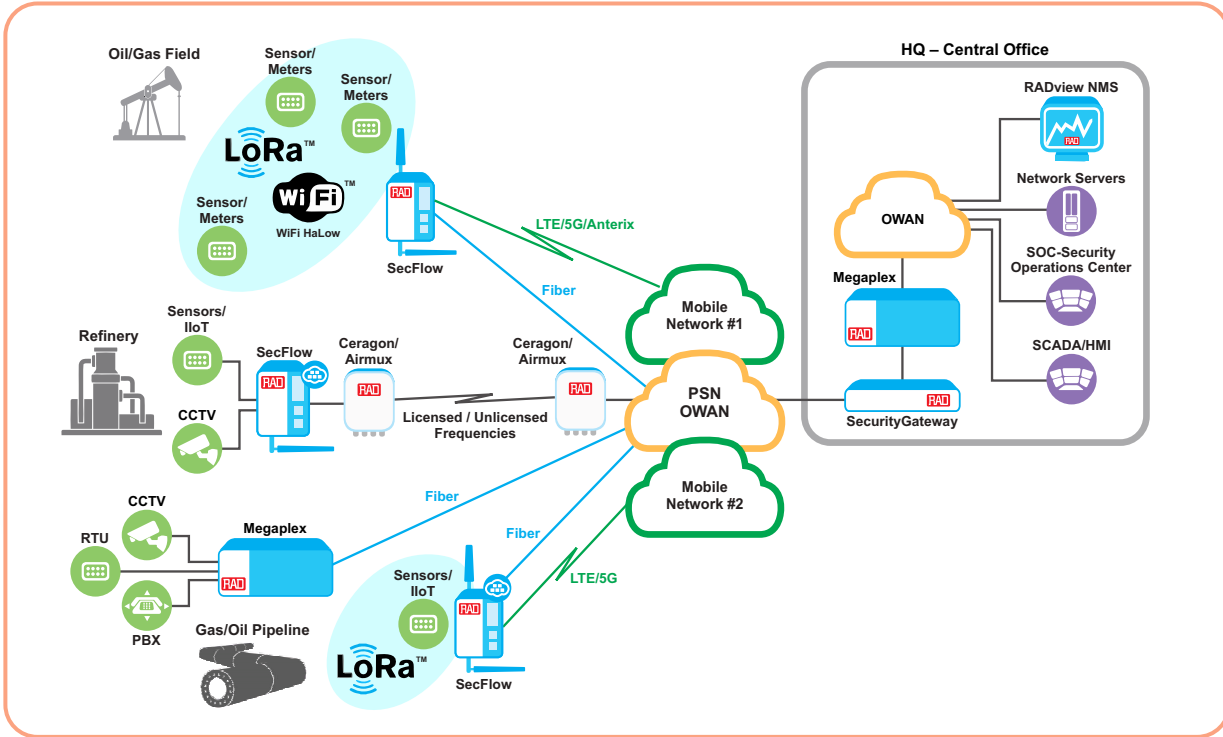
Oil/Gas Field

Sensor/ Meters

Sensor/ Meters

LoRa™

Wi Fi™

WiFi HaLow

Sensor/ Meters

RAD

SecFlow

LTE/5G/Anterix

Fiber

HQ – Central Office

RADview NMS

RAD

Network Servers

OWAN

SOC-Security Operations Center

Megaplex

RAD

SCADA/HMI

Mobile Network #1

Refinery

Sensors/ IIoT

SecFlow

RAD

Ceragon/ Airmux

RAD

Ceragon/ Airmux

RAD

PSN OWAN

RAD

SecurityGateway

CCTV

Licensed / Unlicensed Frequencies

Fiber

Mobile Network #2

CCTV

RTU

Megaplex

RAD

Fiber

PBX

Sensors/ IIoT

RAD

LTE/5G

Gas/Oil Pipeline

LoRa™

SecFlow